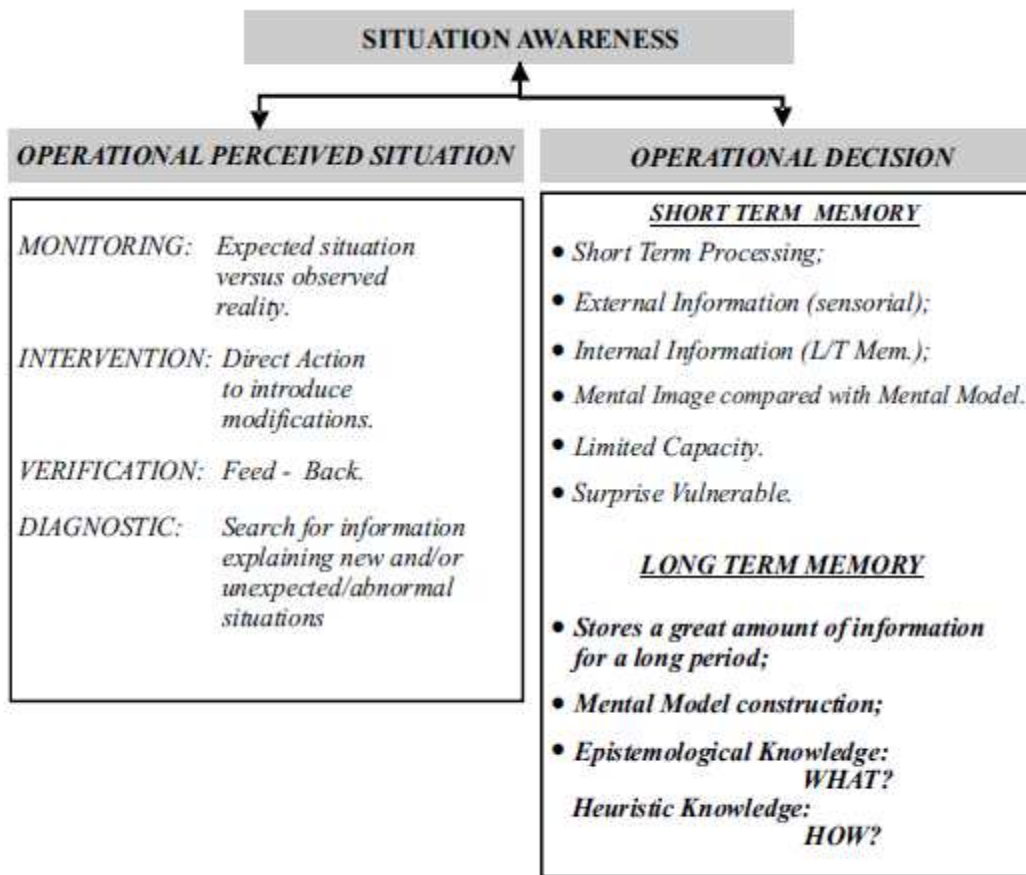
SITUATION AWARENESS

OPERATIONAL PERCEIVED SITUATION

MONITORING: Expected situation versus observed reality.

INTERVENTION: Direct Action to introduce modifications.

VERIFICATION: Feed - Back.

DIAGNOSTIC: Search for information explaining new and/or unexpected/abnormal situations

OPERATIONAL DECISION

SHORT TERM MEMORY

• Short Term Processing;

• External Information (sensorial);

• Internal Information (L/T Mem.);

• Mental Image compared with Mental Model.

• Limited Capacity.

• Surprise Vulnerable.

LONG TERM MEMORY

• Stores a great amount of information for a long period;

• Mental Model construction;

• Epistemological Knowledge: WHAT?
Heuristic Knowledge: HOW?